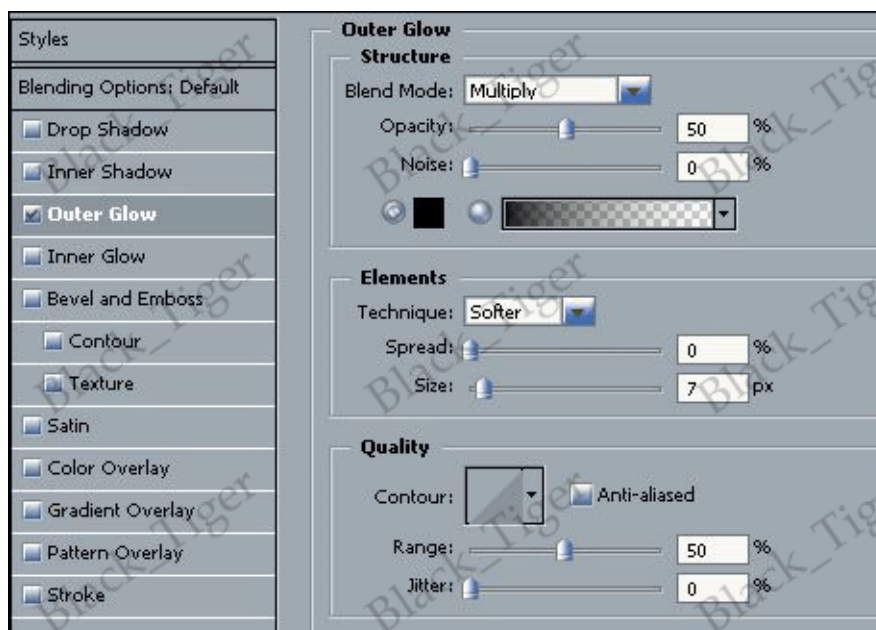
Styles

Blending Options: Default

Drop Shadow

Inner Shadow

Outer Glow

Inner Glow

Bevel and Emboss

Contour

Texture

Satin

Color Overlay

Gradient Overlay

Pattern Overlay

Stroke

Outer Glow

Structure

Blend Mode: Multiply

Opacity: 50 %

Noise: 0 %

Elements

Technique: Softer

Spread: 0 %

Size: 7 px

Quality

Contour: Anti-aliased

Range: 50 %

Jitter: 0 %

Black_Tiger Black_Tiger Black_Tiger Black_Tiger Black_Tiger Black_Tiger Black_Tiger Black_Tiger Black_Tiger